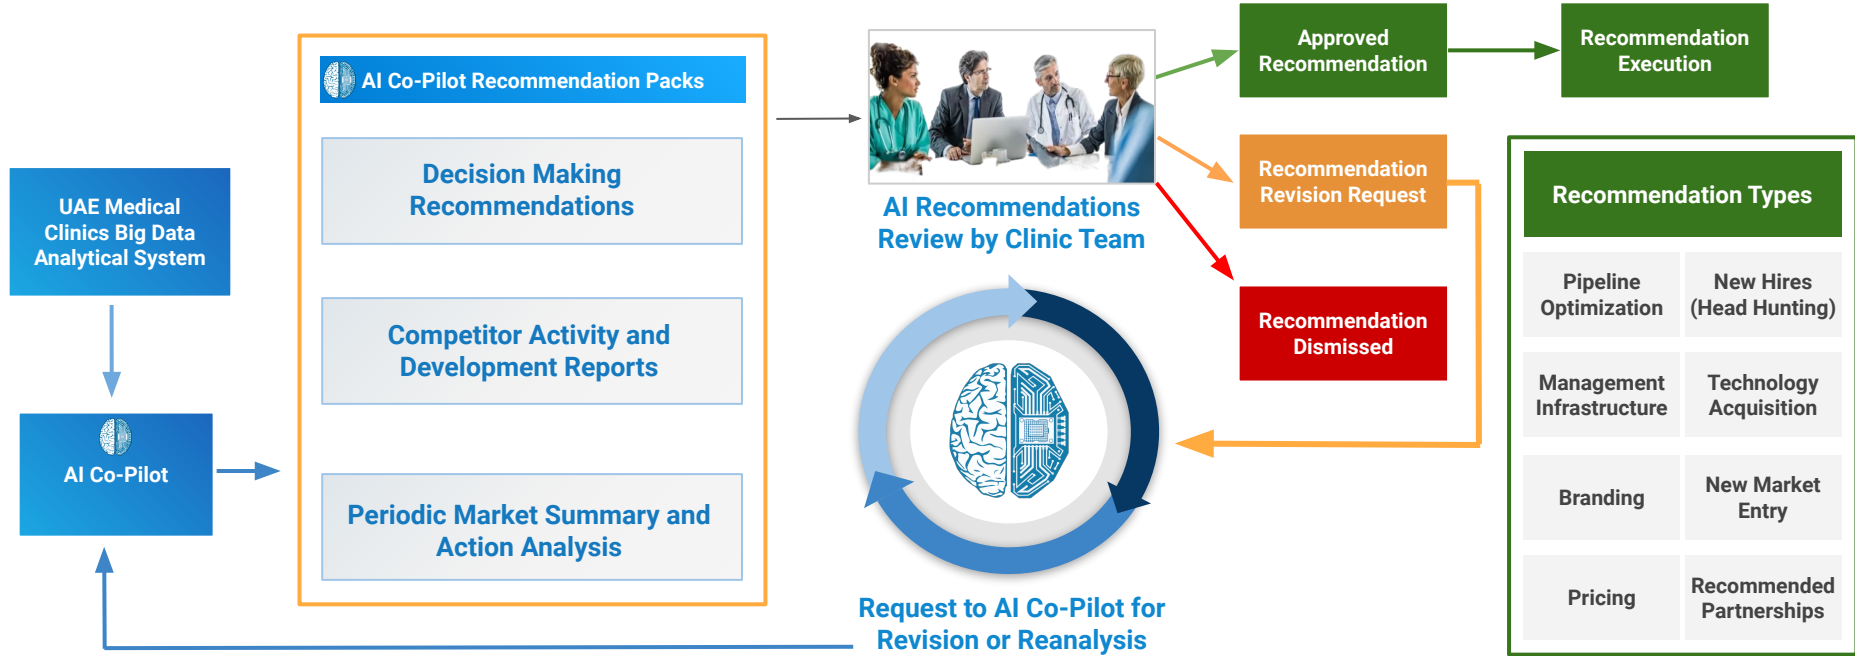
UAE Medical Clinics Big Data Analytical System

AI Co-Pilot

AI Co-Pilot Recommendation Packs

Decision Making Recommendations

Competitor Activity and Development Reports

Periodic Market Summary and Action Analysis

AI Recommendations Review by Clinic Team

Request to AI Co-Pilot for Revision or Reanalysis

Approved Recommendation

Recommendation Execution

Recommendation Revision Request

Recommendation Dismissed

Recommendation Types

| Pipeline Optimization | New Hires (Head Hunting) |
|---|---|
| Management Infrastructure | Technology Acquisition |
| Branding | New Market Entry |
| Pricing | Recommended Partnerships |